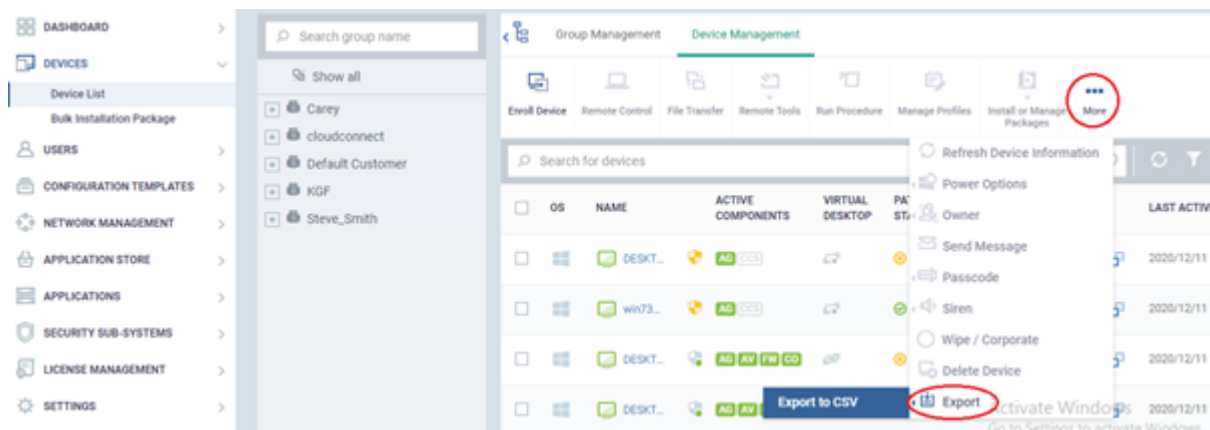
DASHBOARD
DEVICES
Device List
Bulk Installation Package
USERS
CONFIGURATION TEMPLATES
NETWORK MANAGEMENT
APPLICATION STORE
APPLICATIONS
SECURITY SUB-SYSTEMS
LICENSE MANAGEMENT
SETTINGS

Search group name
Show all
Carey
cloudconnect
Default Customer
KGF
Steve_Smith

Group Management
Device Management

Enroll Device
Remote Control
File Transfer
Remote Tools
Run Procedure
Manage Profiles
Install or Manage Packages
More

Search for devices

| | OS | NAME | ACTIVE COMPONENTS | VIRTUAL DESKTOP | PA ST | LAST ACTIV |
|---|---|---|---|---|---|---|
| | | DESKT... | AG CCS | | | 2020/12/11 |
| | | win73... | AG CCS | | | 2020/12/11 |
| | | DESKT... | AG AV FW CO | | | 2020/12/11 |
| | | DESKT... | AG AV | | | 2020/12/11 |

Refresh Device Information
Power Options
Owner
Send Message
Passcode
Siren
Wipe / Corporate
Delete Device
Export
Export to CSV

Activate Windows
Go to Settings to activate Windows.